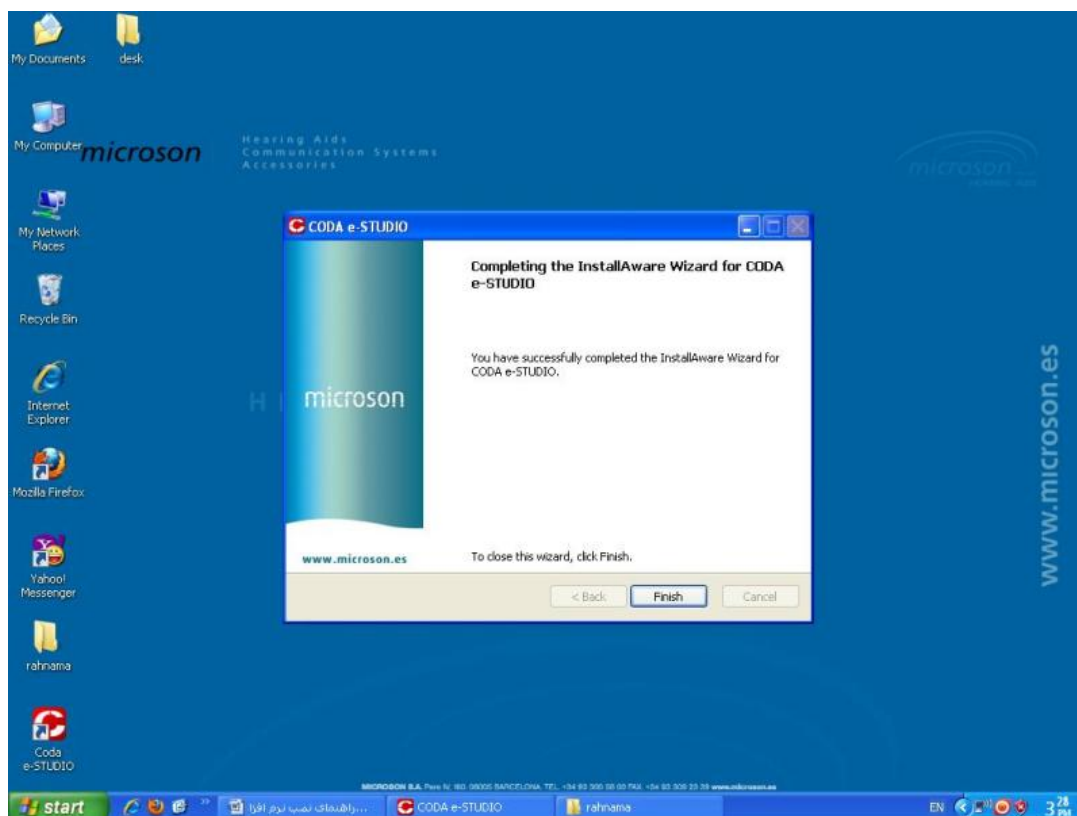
My Documents

desk

My Computer

microson

Hearing Aids
Communication Systems
Accessories

microson

My Network Places

Recycle Bin

Internet Explorer

Mozilla Firefox

Yahoo! Messenger

rahnama

Coda e-STUDIO

CODA e-STUDIO

Completing the InstallAware Wizard for CODA e-STUDIO

You have successfully completed the InstallAware Wizard for CODA e-STUDIO.

microson

www.microson.es

To close this wizard, click Finish.

< Back

Finish

Cancel

www.microson.es

MICROSON S.A. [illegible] BARCELONA TEL. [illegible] www.microson.es

start

...راهنمای نصب نرم افزا

CODA e-STUDIO

rahnama

EN

3:28 PM